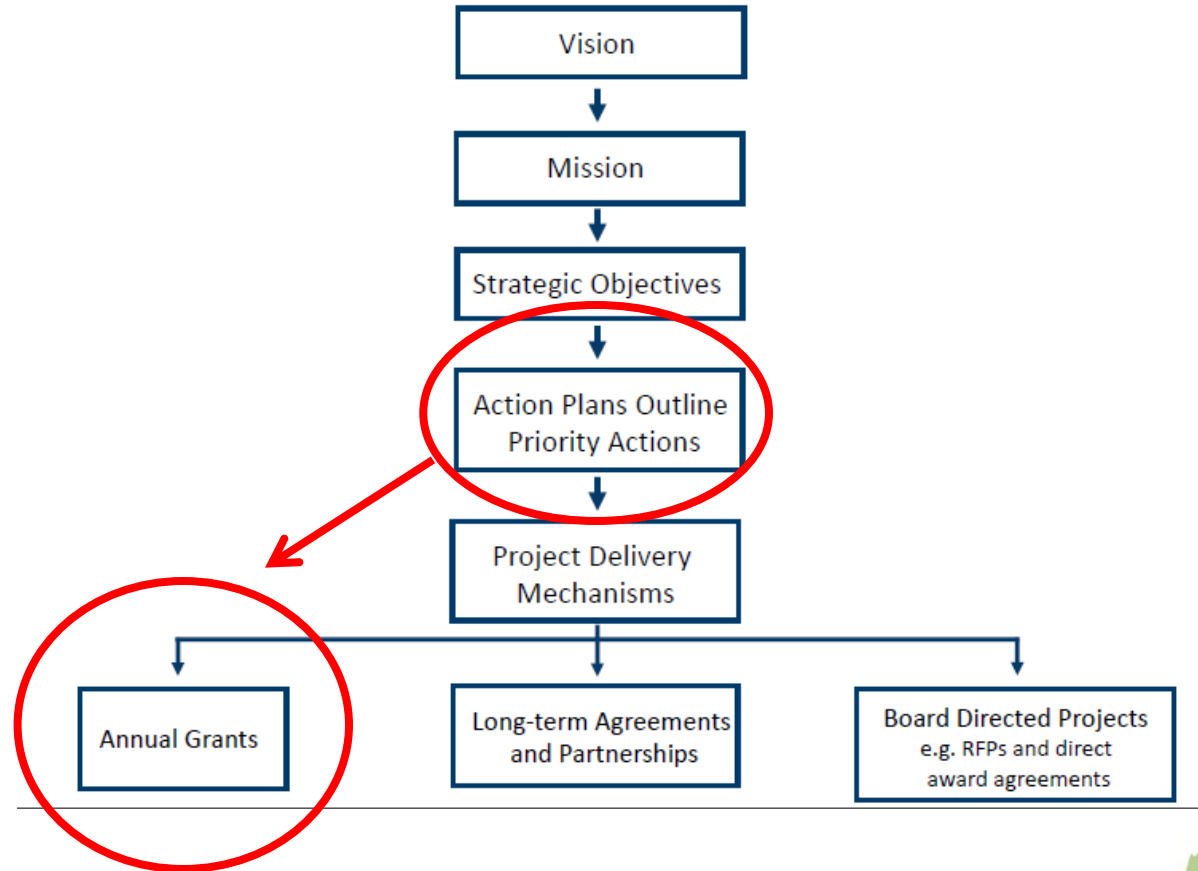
Vision

Mission

Strategic Objectives

Action Plans Outline Priority Actions

Project Delivery Mechanisms

Annual Grants

Long-term Agreements and Partnerships

Board Directed Projects
e.g. RFPs and direct award agreements